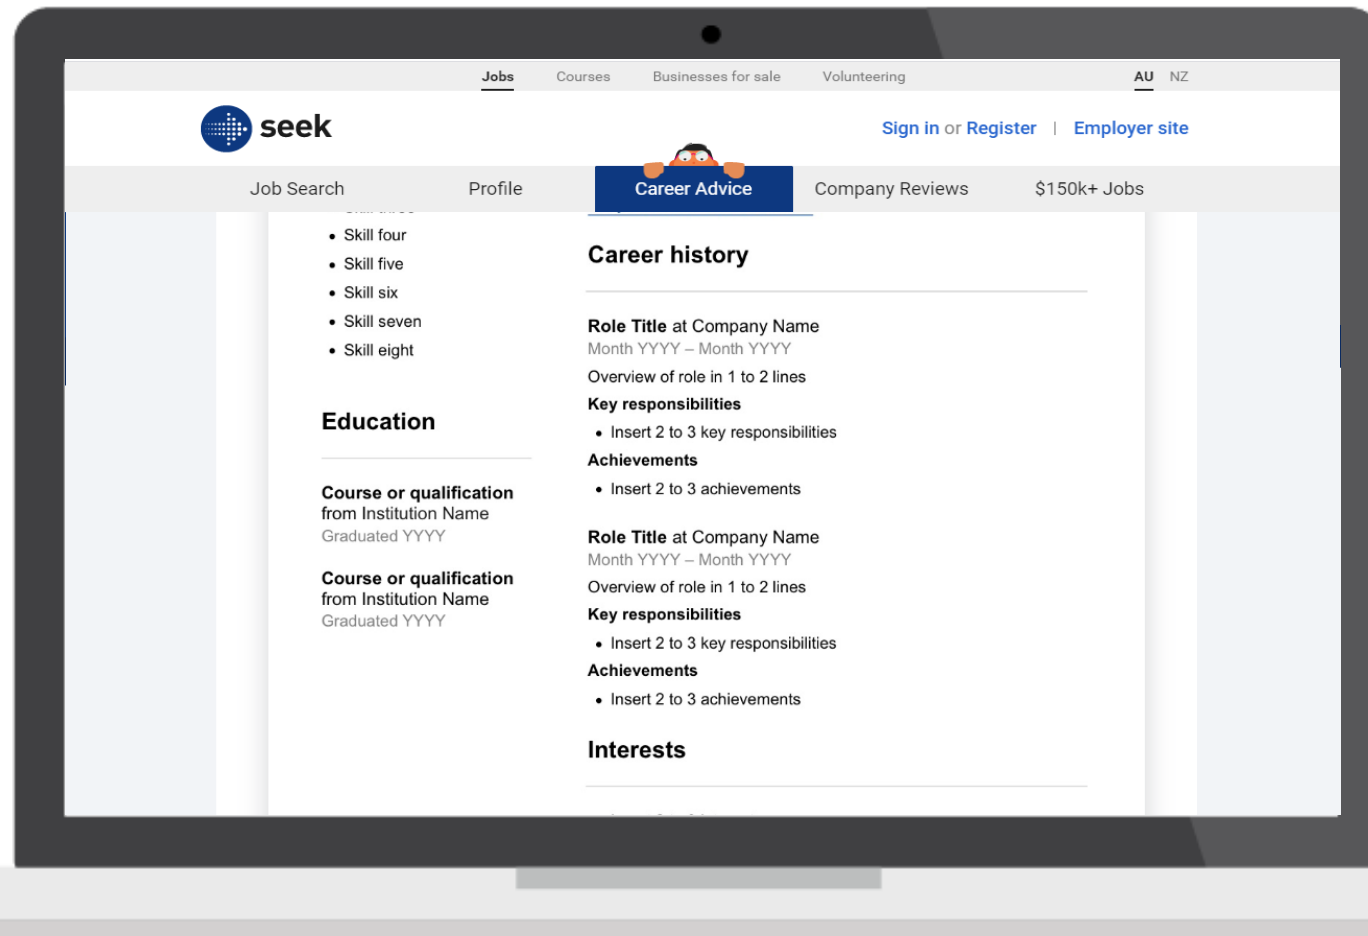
Jobs Courses Businesses for sale Volunteering AU NZ

seek

Sign in or Register | Employer site

Job Search Profile Career Advice Company Reviews $150k+ Jobs

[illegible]

- Skill four
- Skill five
- Skill six
- Skill seven
- Skill eight

Education

Course or qualification from Institution Name
Graduated YYYY

Course or qualification from Institution Name
Graduated YYYY

Career history

Role Title at Company Name
Month YYYY – Month YYYY
Overview of role in 1 to 2 lines
Key responsibilities
- Insert 2 to 3 key responsibilities
Achievements
- Insert 2 to 3 achievements

Role Title at Company Name
Month YYYY – Month YYYY
Overview of role in 1 to 2 lines
Key responsibilities
- Insert 2 to 3 key responsibilities
Achievements
- Insert 2 to 3 achievements

Interests

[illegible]